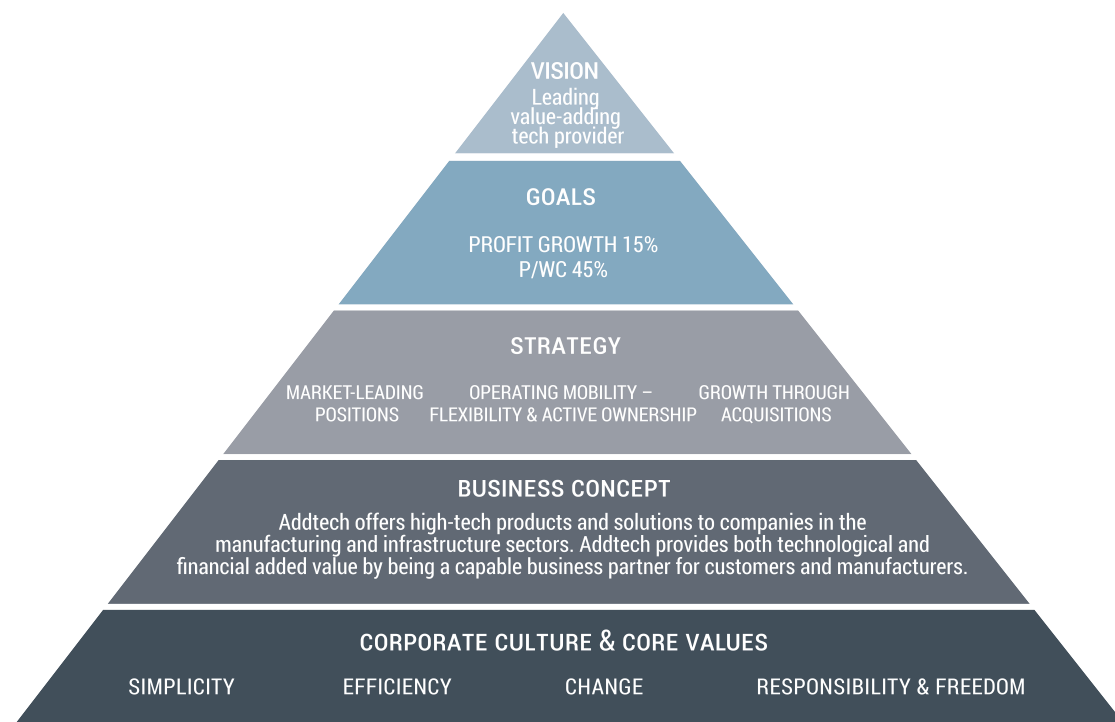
VISION
Leading value-adding tech provider

GOALS

PROFIT GROWTH 15%
P/WC 45%

STRATEGY

MARKET-LEADING POSITIONS

OPERATING MOBILITY – FLEXIBILITY & ACTIVE OWNERSHIP

GROWTH THROUGH ACQUISITIONS

BUSINESS CONCEPT

Addtech offers high-tech products and solutions to companies in the manufacturing and infrastructure sectors. Addtech provides both technological and financial added value by being a capable business partner for customers and manufacturers.

CORPORATE CULTURE & CORE VALUES

SIMPLICITY

EFFICIENCY

CHANGE

RESPONSIBILITY & FREEDOM